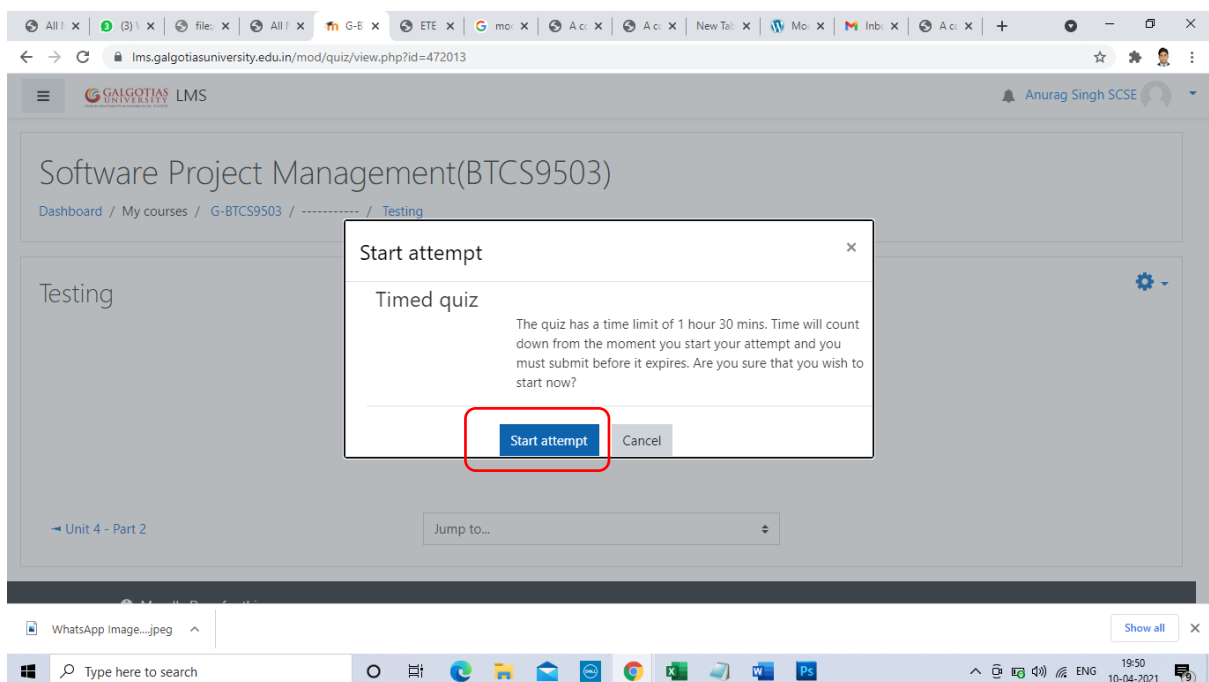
All I ×  (3) \ ×  file: ×  All I ×  G-B ×  ETE ×  G mo: ×  A c ×  A c ×  New Tab ×  Mo: ×  M Inb ×  A c ×  +

lms.galgotiasuniversity.edu.in/mod/quiz/view.php?id=472013

GALGOTIAS UNIVERSITY LMS

Anurag Singh SCSE

Software Project Management(BTCS9503)

Dashboard / My courses / G-BTCS9503 / ----------- / Testing

Testing

Start attempt ×

Timed quiz

The quiz has a time limit of 1 hour 30 mins. Time will count down from the moment you start your attempt and you must submit before it expires. Are you sure that you wish to start now?

Start attempt  Cancel

◄ Unit 4 - Part 2

Jump to...

WhatsApp Image....jpeg ^

Show all ×

Type here to search

ENG 19:50 10-04-2021